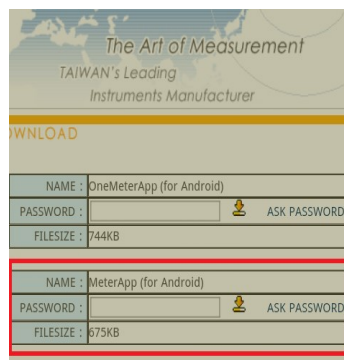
The Art of Measurement
TAIWAN's Leading
Instruments Manufacturer

WNLOAD

| NAME : | OneMeterApp (for Android) |
|---|---|
| PASSWORD : | ASK PASSWORD |
| FILESIZE : | 744KB |

| NAME : | MeterApp (for Android) |
|---|---|
| PASSWORD : | ASK PASSWORD |
| FILESIZE : | 675KB |